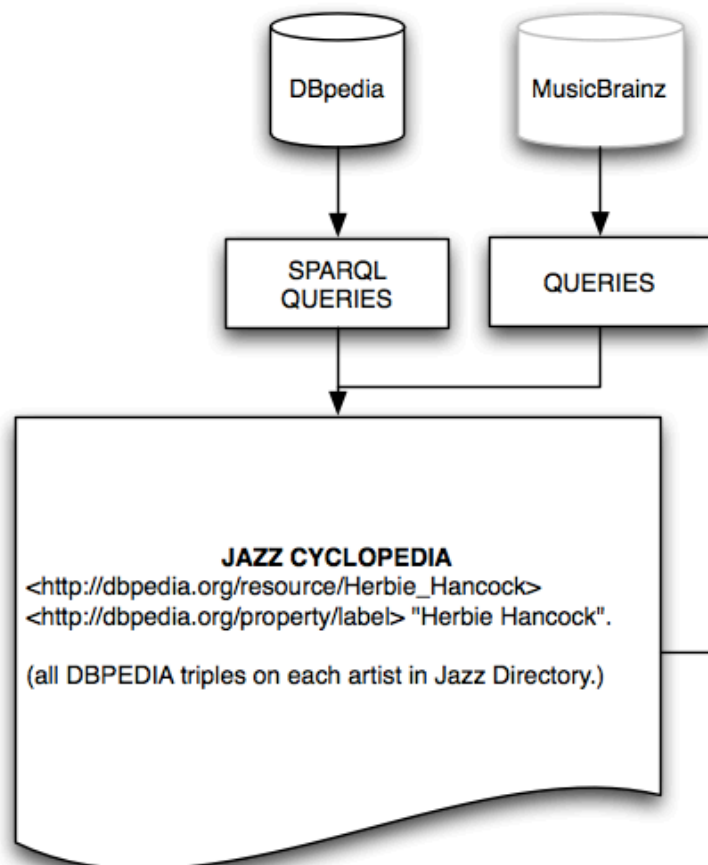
DBpedia

MusicBrainz

SPARQL QUERIES

QUERIES

JAZZ CYCLOPEDIA
<http://dbpedia.org/resource/Herbie_Hancock> <http://dbpedia.org/property/label> "Herbie Hancock".

(all DBPEDIA triples on each artist in Jazz Directory.)